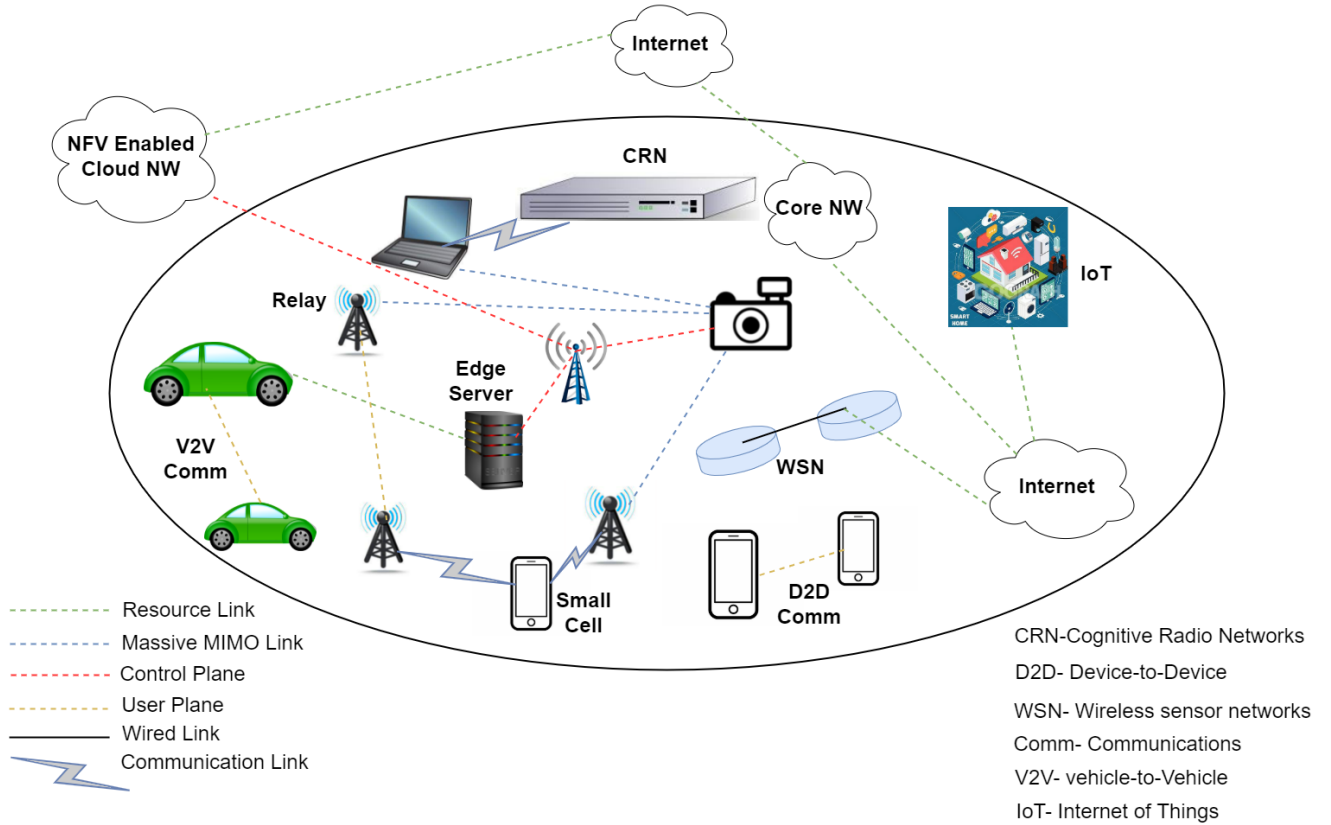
Internet

NFV Enabled Cloud NW

CRN

Core NW

IoT

SMART HOME

Relay

Edge Server

V2V Comm

WSN

Internet

Small Cell

D2D Comm

Resource Link
Massive MIMO Link
Control Plane
User Plane
Wired Link
Communication Link

CRN-Cognitive Radio Networks
D2D- Device-to-Device
WSN- Wireless sensor networks
Comm- Communications
V2V- vehicle-to-Vehicle
IoT- Internet of Things